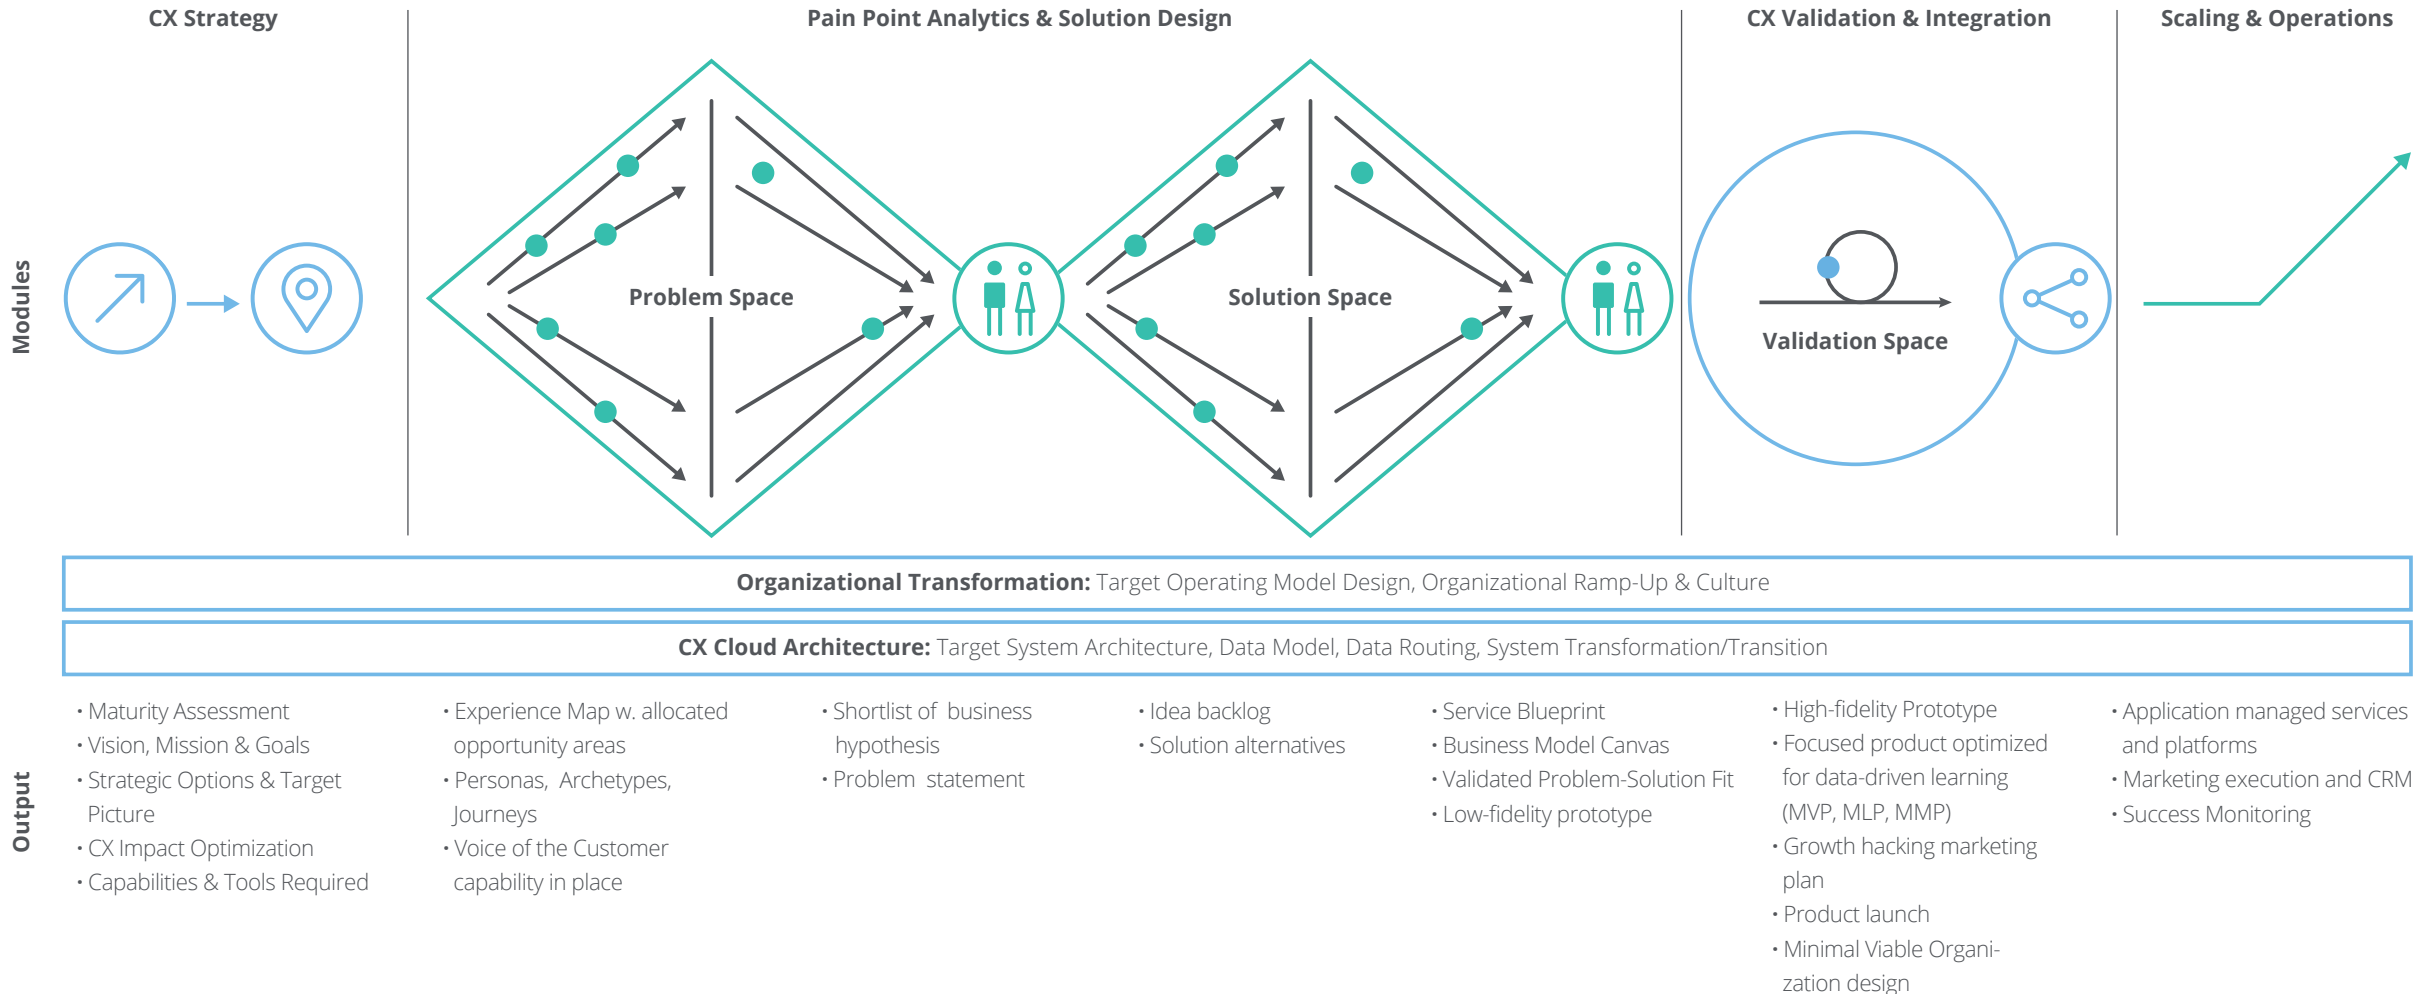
CX Strategy

Pain Point Analytics & Solution Design

CX Validation & Integration

Scaling & Operations

Modules

Problem Space

Solution Space

Validation Space

**Organizational Transformation:** Target Operating Model Design, Organizational Ramp-Up & Culture

**CX Cloud Architecture:** Target System Architecture, Data Model, Data Routing, System Transformation/Transition

Output

• Maturity Assessment
• Vision, Mission & Goals
• Strategic Options & Target Picture
• CX Impact Optimization
• Capabilities & Tools Required

• Experience Map w. allocated opportunity areas
• Personas, Archetypes, Journeys
• Voice of the Customer capability in place

• Shortlist of business hypothesis
• Problem statement

• Idea backlog
• Solution alternatives

• Service Blueprint
• Business Model Canvas
• Validated Problem-Solution Fit
• Low-fidelity prototype

• High-fidelity Prototype
• Focused product optimized for data-driven learning (MVP, MLP, MMP)
• Growth hacking marketing plan
• Product launch
• Minimal Viable Organization design

• Application managed services and platforms
• Marketing execution and CRM
• Success Monitoring